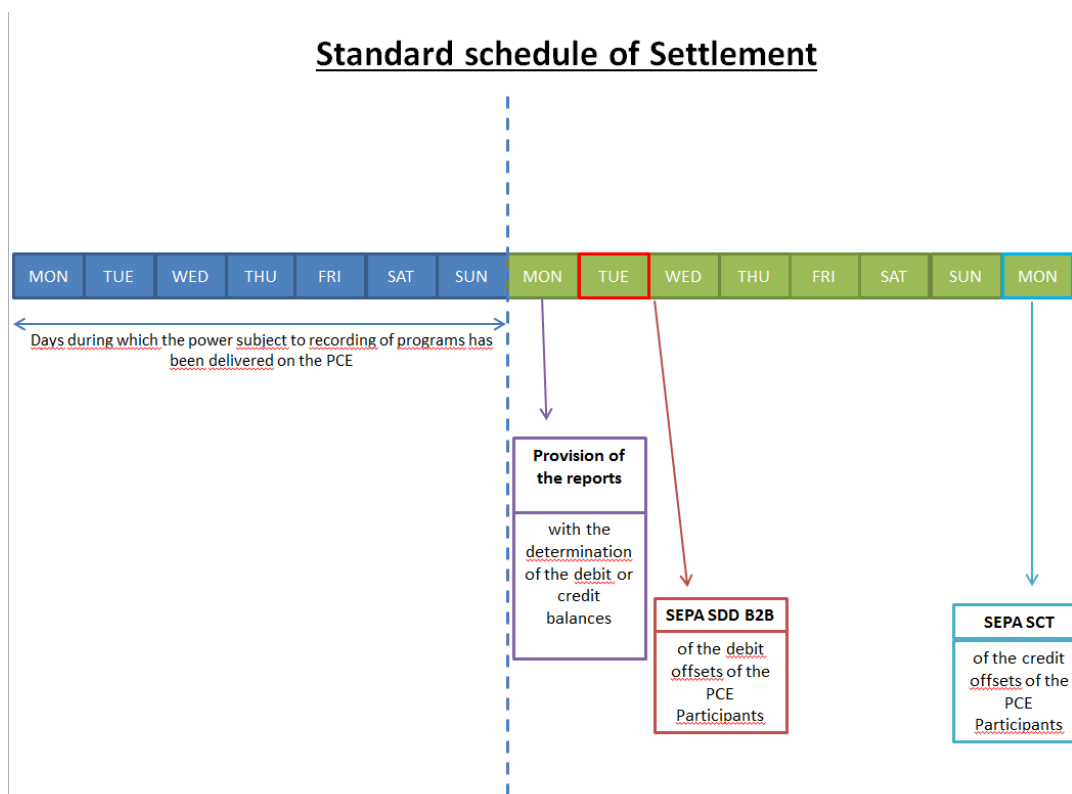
Standard schedule of Settlement

| MON | TUE | WED | THU | FRI | SAT | SUN | MON | TUE | WED | THU | FRI | SAT | SUN | MON |
|---|---|---|---|---|---|---|---|---|---|---|---|---|---|---|

Days during which the power subject to recording of programs has been delivered on the PCE

Provision of the reports

with the determination of the debit or credit balances

SEPA SDD B2B

of the debit offsets of the PCE Participants

SEPA SCT

of the credit offsets of the PCE Participants